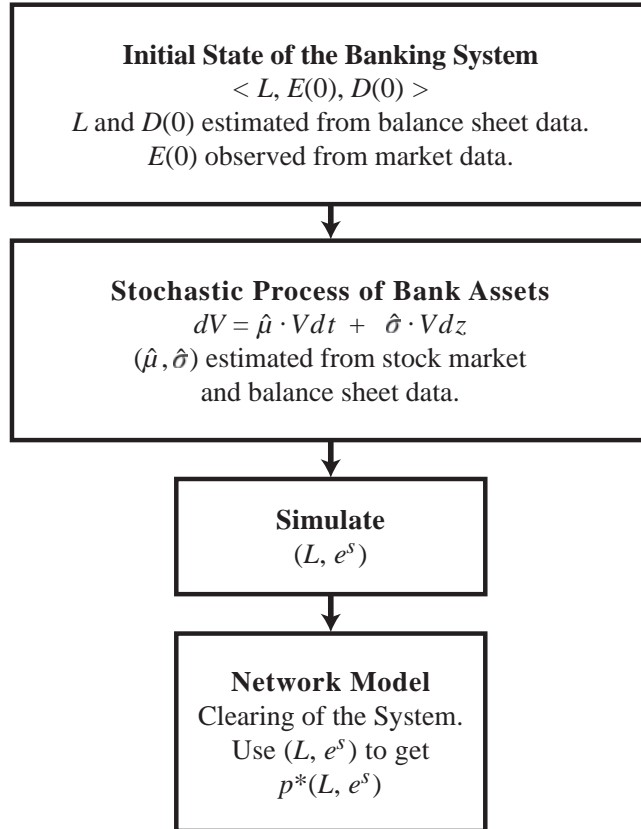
**Initial State of the Banking System**
$< L, E(0), D(0) >$
$L$ and $D(0)$ estimated from balance sheet data.
$E(0)$ observed from market data.

**Stochastic Process of Bank Assets**
$dV = \hat{\mu} \cdot V dt + \hat{\sigma} \cdot V dz$
$(\hat{\mu}, \hat{\sigma})$ estimated from stock market and balance sheet data.

**Simulate**
$(L, e^s)$

**Network Model**
Clearing of the System.
Use $(L, e^s)$ to get
$p^*(L, e^s)$